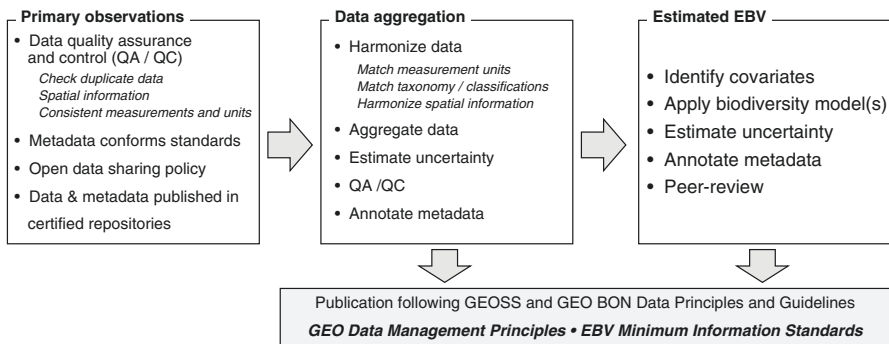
Primary observations

- Data quality assurance and control (QA / QC)
  Check duplicate data
  Spatial information
  Consistent measurements and units
- Metadata conforms standards
- Open data sharing policy
- Data & metadata published in certified repositories

Data aggregation

- Harmonize data
  Match measurement units
  Match taxonomy / classifications
  Harmonize spatial information
- Aggregate data
- Estimate uncertainty
- QA /QC
- Annotate metadata

Estimated EBV

- Identify covariates
- Apply biodiversity model(s)
- Estimate uncertainty
- Annotate metadata
- Peer-review

Publication following GEOSS and GEO BON Data Principles and Guidelines

***GEO Data Management Principles • EBV Minimum Information Standards***